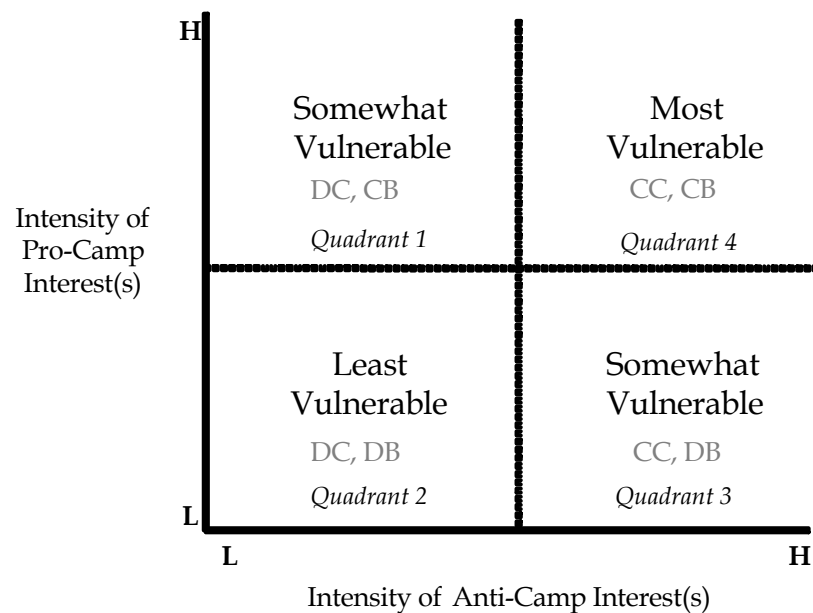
H

Intensity of Pro-Camp Interest(s)

Somewhat Vulnerable
DC, CB
*Quadrant 1*

Most Vulnerable
CC, CB
*Quadrant 4*

Least Vulnerable
DC, DB
*Quadrant 2*

Somewhat Vulnerable
CC, DB
*Quadrant 3*

L

L

H

Intensity of Anti-Camp Interest(s)